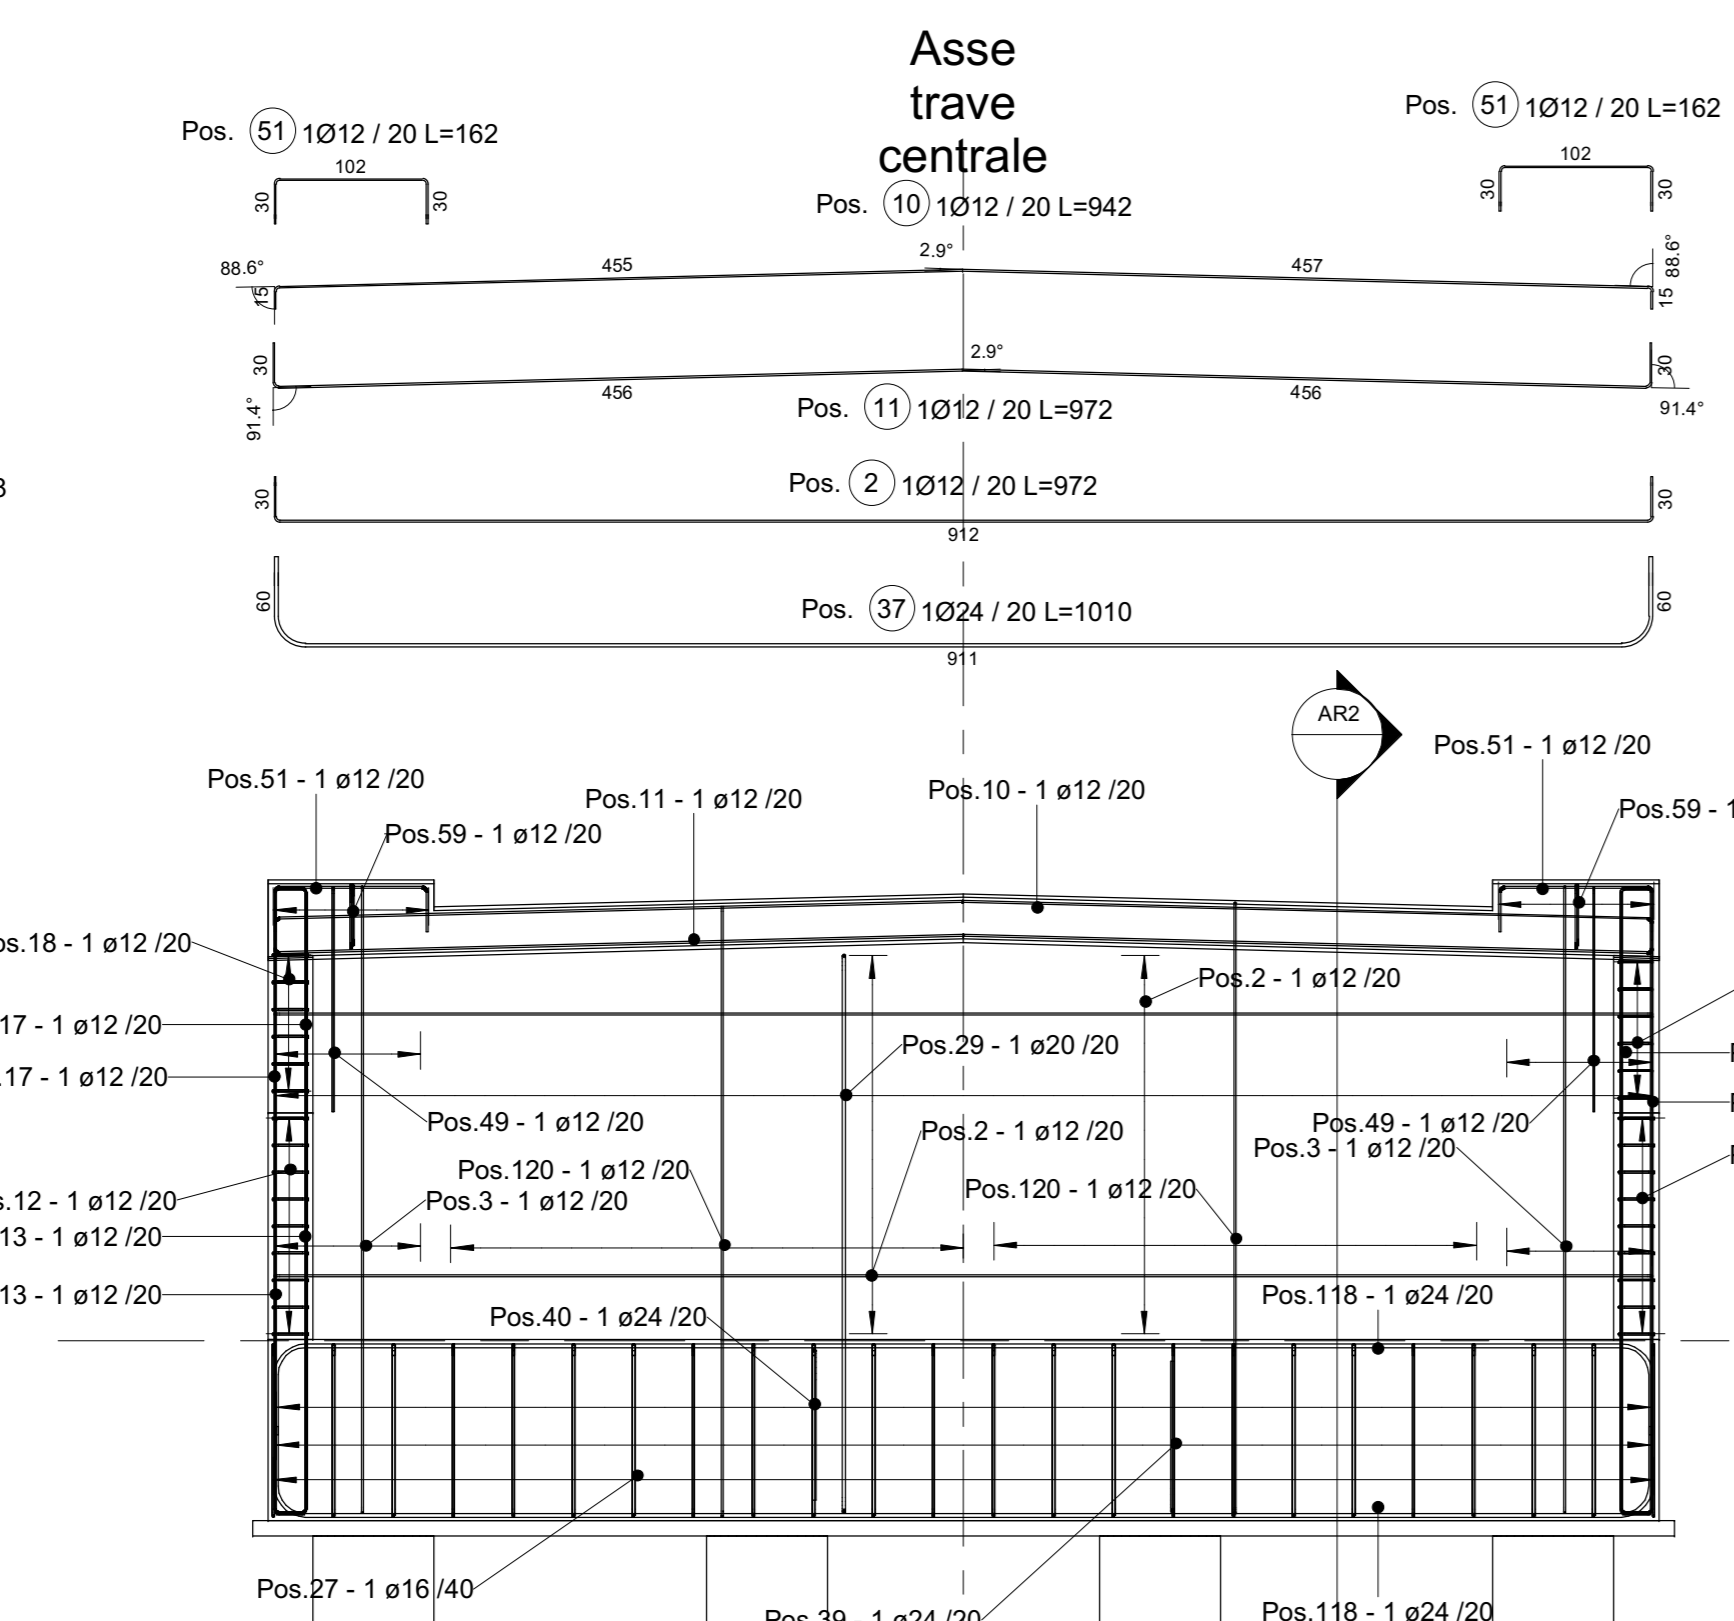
Asse trave centrale

Pos. (51) 1Ø12 / 20 L=162
102
30 30

Pos. (51) 1Ø12 / 20 L=162
102
30 30

Pos. (10) 1Ø12 / 20 L=942
2.9°
88.6° 455 457 88.6°
15 15

30 2.9° 30
456 456
91.4° 91.4°
Pos. (11) 1Ø12 / 20 L=972

Pos. (2) 1Ø12 / 20 L=972
30 30
912

60 60
Pos. (37) 1Ø24 / 20 L=1010
911

3

AR2

Pos.51 - 1 ø12 /20
Pos.51 - 1 ø12 /20
Pos.11 - 1 ø12 /20
Pos.10 - 1 ø12 /20
Pos.59 - 1 ø12 /20
Pos.59 - 1
os.18 - 1 ø12 /20
Pos.2 - 1 ø12 /20
17 - 1 ø12 /20
Pos.29 - 1 ø20 /20
.17 - 1 ø12 /20
Pos.49 - 1 ø12 /20
Pos.49 - 1 ø12 /20
Pos.2 - 1 ø12 /20
Pos.3 - 1 ø12 /20
Pos.120 - 1 ø12 /20
s.12 - 1 ø12 /20
Pos.3 - 1 ø12 /20
Pos.120 - 1 ø12 /20
13 - 1 ø12 /20
13 - 1 ø12 /20
Pos.118 - 1 ø24 /20
Pos.40 - 1 ø24 /20
Pos.27 - 1 ø16 /40
Pos.39 - 1 ø24 /20
Pos.118 - 1 ø24 /20